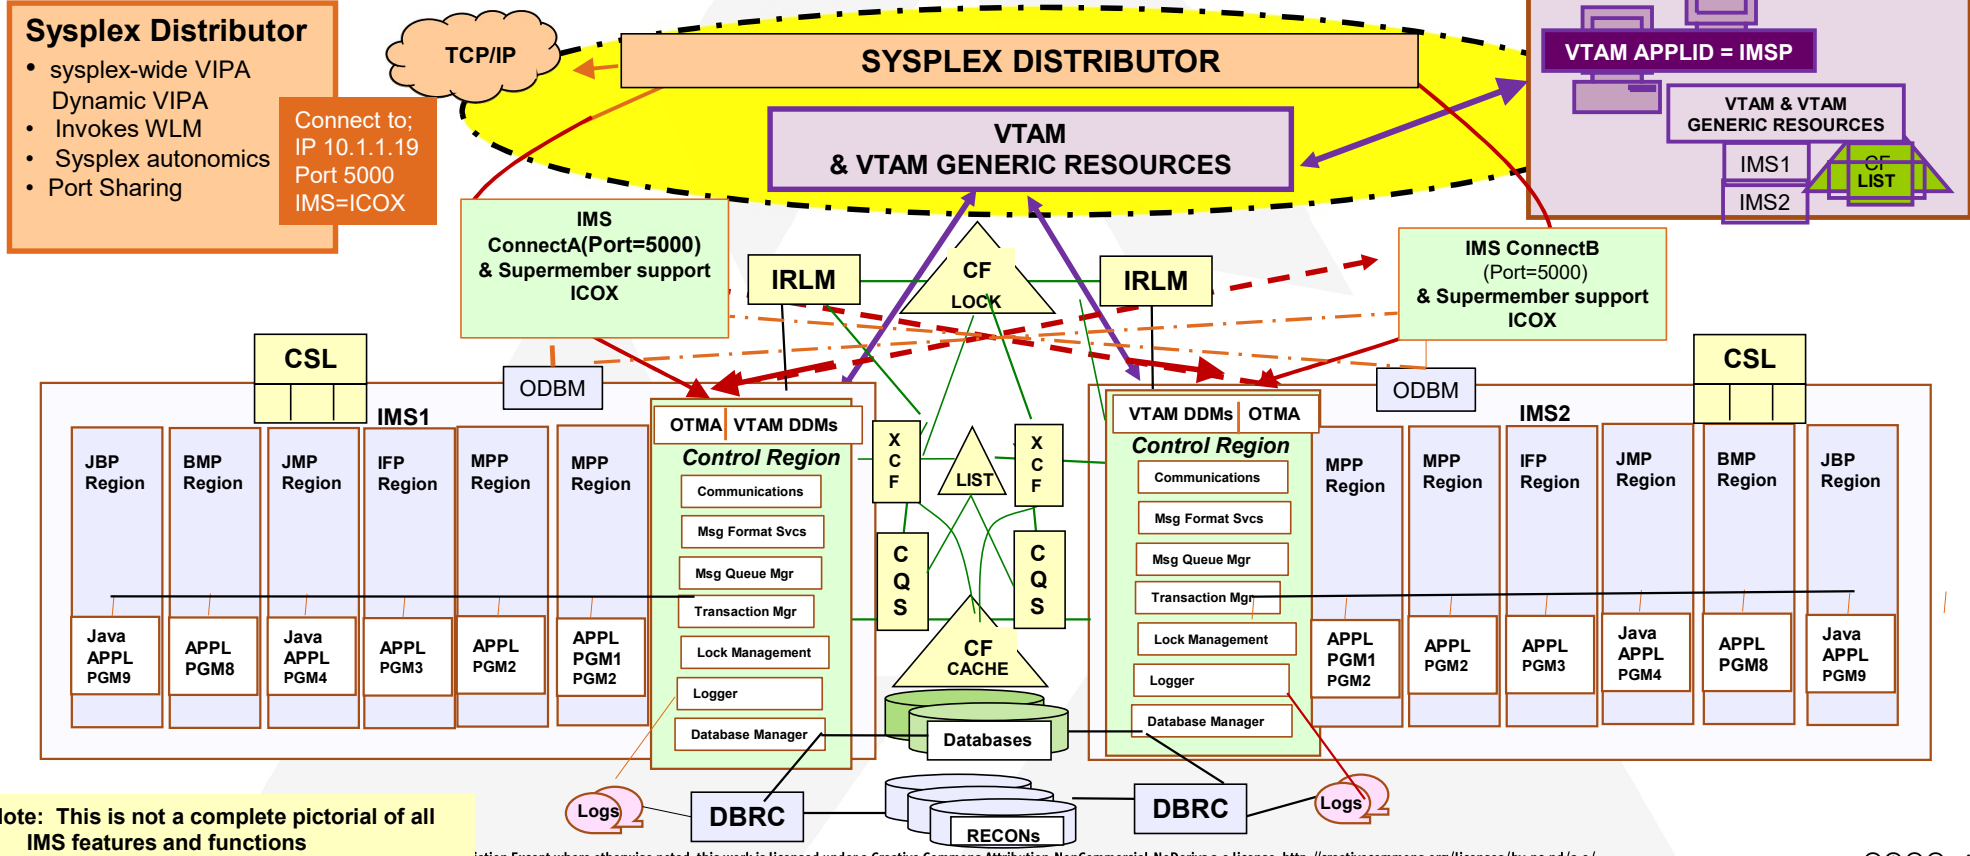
Sysplex Distributor
• sysplex-wide VIPA Dynamic VIPA
• Invokes WLM
• Sysplex autonomics
• Port Sharing

Connect to;
IP 10.1.1.19
Port 5000
IMS=ICOX

TCP/IP

SYSPLEX DISTRIBUTOR

VTAM
& VTAM GENERIC RESOURCES

VTAM APPLID = IMSP

VTAM & VTAM GENERIC RESOURCES

IMS1
IMS2
CF LIST

IMS ConnectA(Port=5000) & Supermember support ICOX

IRLM

CF LOCK

IRLM

IMS ConnectB (Port=5000) & Supermember support ICOX

CSL

ODBM

IMS1

JBP Region
BMP Region
JMP Region
IFP Region
MPP Region
MPP Region

Java APPL PGM9
APPL PGM8
Java APPL PGM4
APPL PGM3
APPL PGM2
APPL PGM1 PGM2

OTMA
VTAM DDMs
Control Region
Communications
Msg Format Svcs
Msg Queue Mgr
Transaction Mgr
Lock Management
Logger
Database Manager

X C F

LIST

X C F

C Q S

C Q S

CF CACHE

Databases

ODBM

CSL

IMS2

VTAM DDMs
OTMA
Control Region
Communications
Msg Format Svcs
Msg Queue Mgr
Transaction Mgr
Lock Management
Logger
Database Manager

MPP Region
MPP Region
IFP Region
JMP Region
BMP Region
JBP Region

APPL PGM1 PGM2
APPL PGM2
APPL PGM3
Java APPL PGM4
APPL PGM8
Java APPL PGM9

Logs
DBRC
RECONs
DBRC
Logs

lote: This is not a complete pictorial of all IMS features and functions

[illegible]